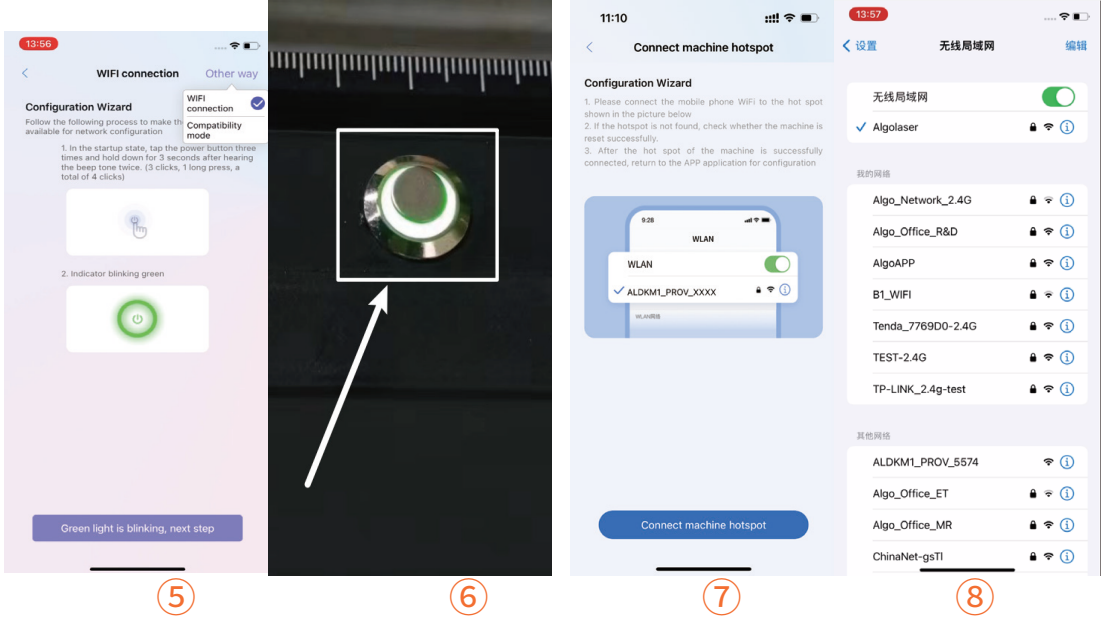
13:56

WIFI connection Other way

WIFI connection

Compatibility mode

Configuration Wizard

Follow the following process to make the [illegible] available for network configuration

1. In the startup state, tap the power button three times and hold down for 3 seconds after hearing the beep tone twice. (3 clicks, 1 long press, a total of 4 clicks)

2. Indicator blinking green

Green light is blinking, next step

⑤

⑥

11:10

Connect machine hotspot

Configuration Wizard

1. Please connect the mobile phone WiFi to the hot spot shown in the picture below

2. If the hotspot is not found, check whether the machine is reset successfully.

3. After the hot spot of the machine is successfully connected, return to the APP application for configuration

9:28

WLAN

WLAN

ALDKM1_PROV_XXXX

WLAN网络

Connect machine hotspot

⑦

13:57

设置 无线局域网 编辑

无线局域网

Algolaser

我的网络

Algo_Network_2.4G

Algo_Office_R&D

AlgoAPP

B1_WIFI

Tenda_7769D0-2.4G

TEST-2.4G

TP-LINK_2.4g-test

其他网络

ALDKM1_PROV_5574

Algo_Office_ET

Algo_Office_MR

ChinaNet-gsTI

⑧